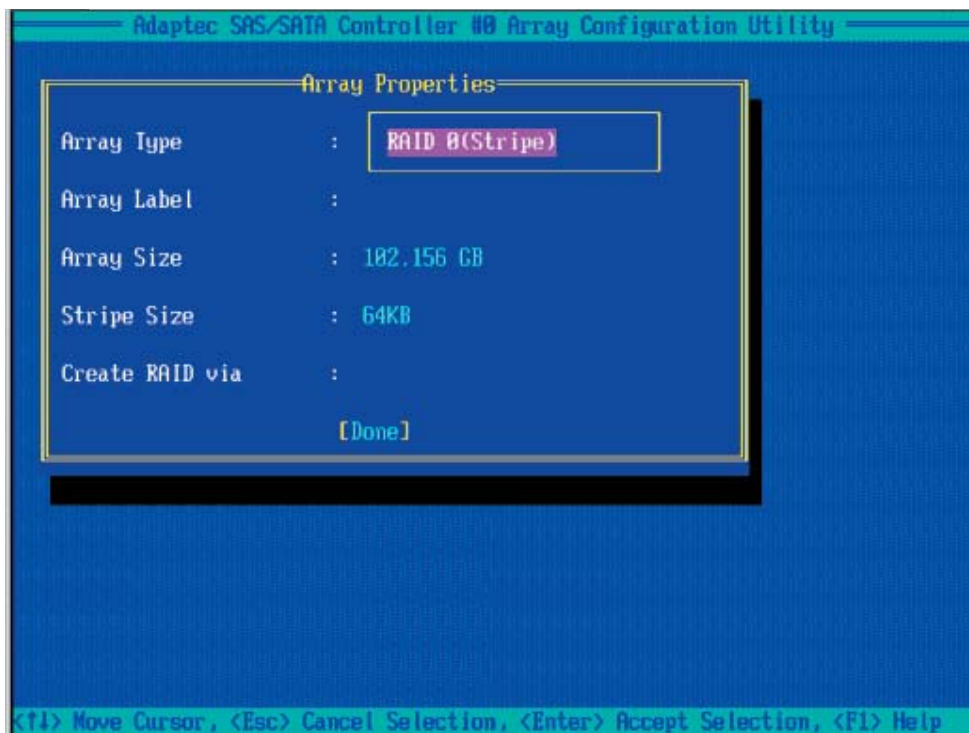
Adaptec SAS/SATA Controller #0 Array Configuration Utility

Array Properties

Array Type : RAID 0(Stripe)

Array Label :

Array Size : 102.156 GB

Stripe Size : 64KB

Create RAID via :

[Done]

<↑↓> Move Cursor, <Esc> Cancel Selection, <Enter> Accept Selection, <F1> Help